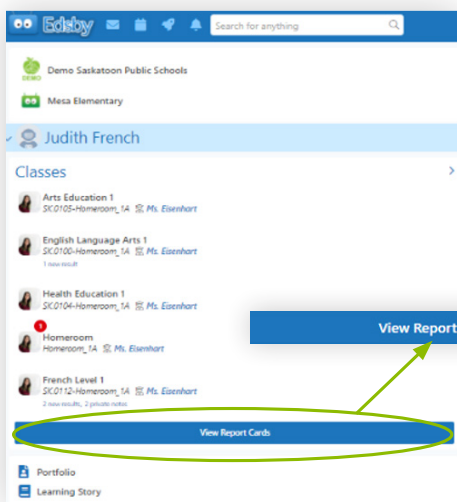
Edsby

Search for anything

Demo Saskatoon Public Schools

Mesa Elementary

Judith French

Classes

Arts Education 1
SK.0105-Homeroom_1A Ms. Eisenhart

English Language Arts 1
SK.0100-Homeroom_1A Ms. Eisenhart
1 new result

Health Education 1
SK.0104-Homeroom_1A Ms. Eisenhart

1
Homeroom
Homeroom_1A Ms. Eisenhart

View Report

French Level 1
SK.0112-Homeroom_1A Ms. Eisenhart
2 new results, 2 private notes

View Report Cards

Portfolio

Learning Story